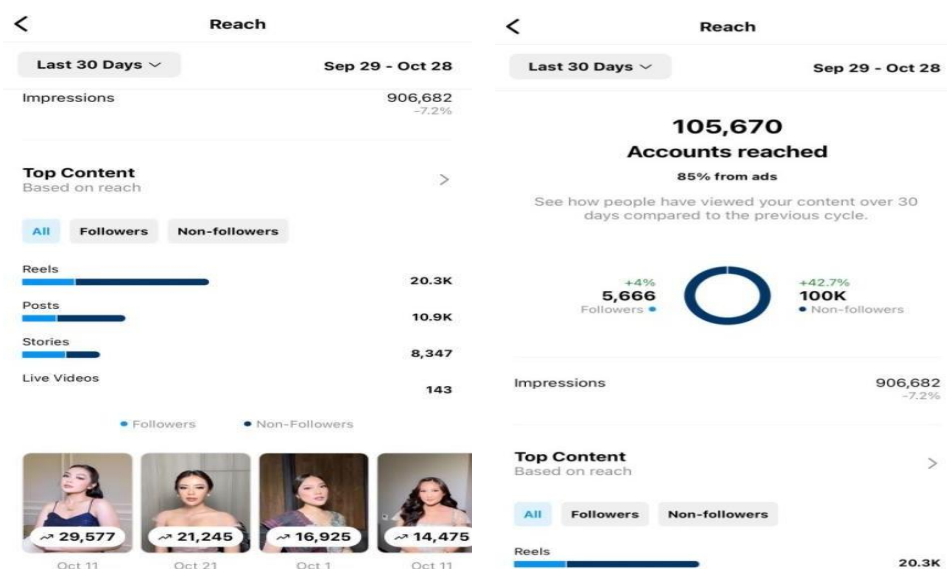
<

Reach

Last 30 Days ˅

Sep 29 - Oct 28

Impressions

906,682
-7.2%

Top Content
Based on reach

>

All

Followers

Non-followers

Reels

20.3K

Posts

10.9K

Stories

8,347

Live Videos

143

• Followers

• Non-Followers

↗ 29,577

Oct 11

↗ 21,245

Oct 21

↗ 16,925

Oct 1

↗ 14,475

Oct 11

<

Reach

Last 30 Days ˅

Sep 29 - Oct 28

105,670
Accounts reached

85% from ads

See how people have viewed your content over 30 days compared to the previous cycle.

+4%
5,666
Followers •

+42.7%
100K
• Non-followers

Impressions

906,682
-7.2%

Top Content
Based on reach

>

All

Followers

Non-followers

Reels

20.3K